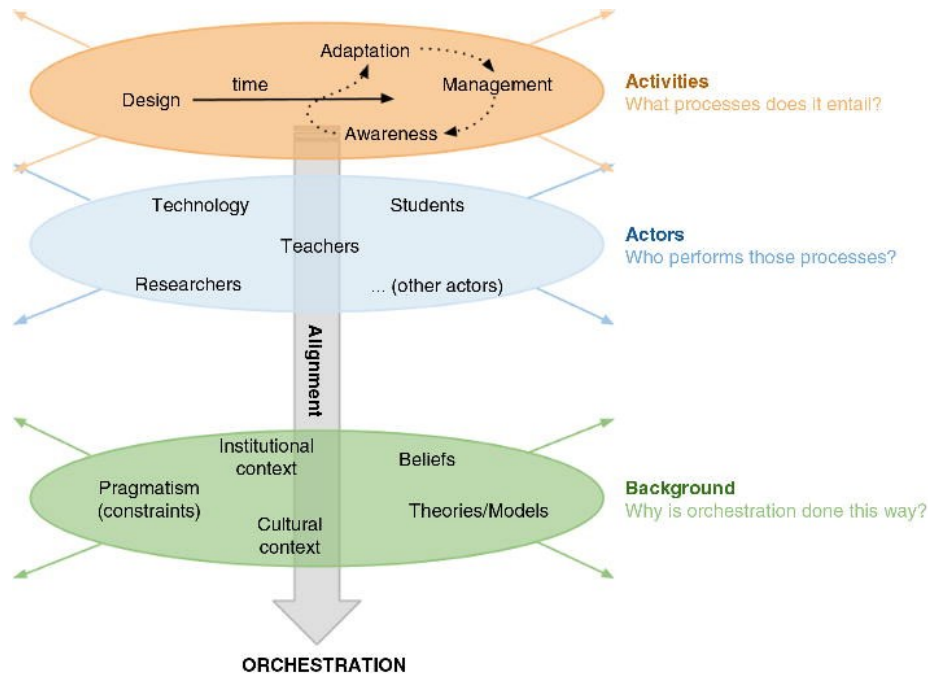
Adaptation

Design time Management

Awareness

Activities
What processes does it entail?

Technology Students

Teachers

Researchers ... (other actors)

Actors
Who performs those processes?

Alignment

Institutional context

Beliefs

Pragmatism (constraints)

Theories/Models

Cultural context

Background
Why is orchestration done this way?

ORCHESTRATION